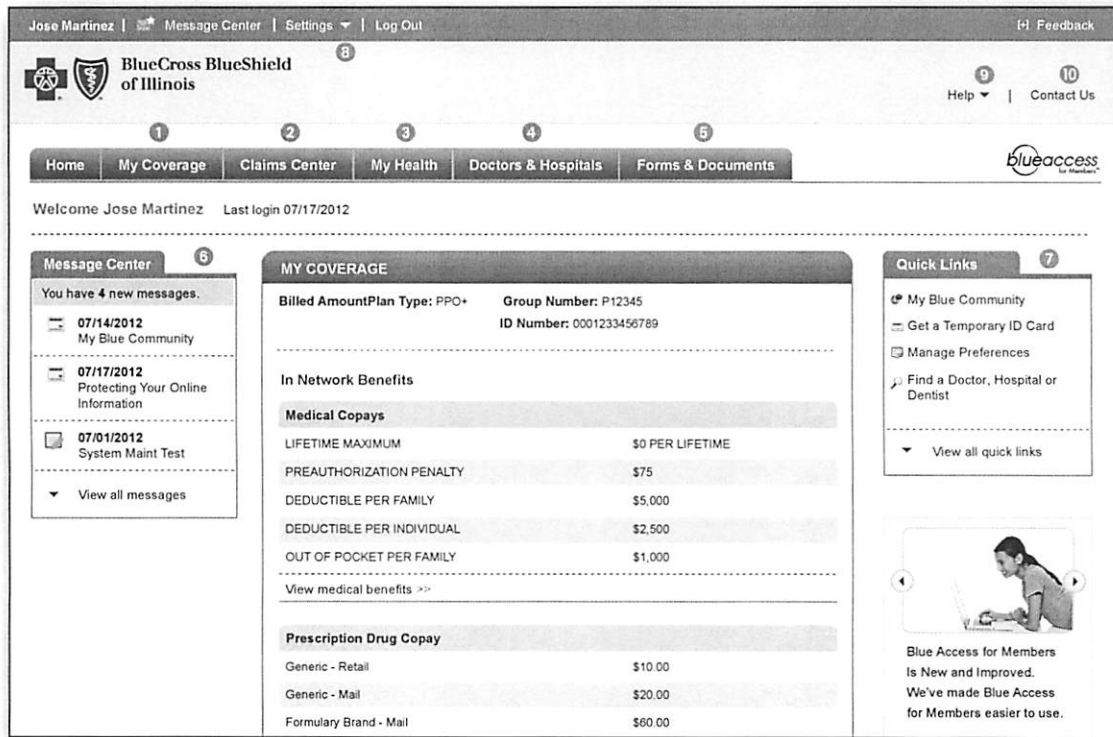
Jose Martinez | Message Center | Settings ▾ | Log Out

[+] Feedback

8

BlueCross BlueShield of Illinois

9 Help ▾ | 10 Contact Us

1 2 3 4 5

Home | My Coverage | Claims Center | My Health | Doctors & Hospitals | Forms & Documents

blueaccess for Members

Welcome Jose Martinez Last login 07/17/2012

Message Center 6

You have 4 new messages.

07/14/2012
My Blue Community

07/17/2012
Protecting Your Online Information

07/01/2012
System Maint Test

View all messages

MY COVERAGE

Billed AmountPlan Type: PPO+ Group Number: P12345
ID Number: 0001233456789

In Network Benefits

Medical Copays

| | |
|---|---|
| LIFETIME MAXIMUM | $0 PER LIFETIME |
| PREAUTHORIZATION PENALTY | $75 |
| DEDUCTIBLE PER FAMILY | $5,000 |
| DEDUCTIBLE PER INDIVIDUAL | $2,500 |
| OUT OF POCKET PER FAMILY | $1,000 |

View medical benefits >>

Prescription Drug Copay

| | |
|---|---|
| Generic - Retail | $10.00 |
| Generic - Mail | $20.00 |
| Formulary Brand - Mail | $60.00 |

Quick Links 7

My Blue Community
Get a Temporary ID Card
Manage Preferences
Find a Doctor, Hospital or Dentist

View all quick links

Blue Access for Members Is New and Improved. We've made Blue Access for Members easier to use.